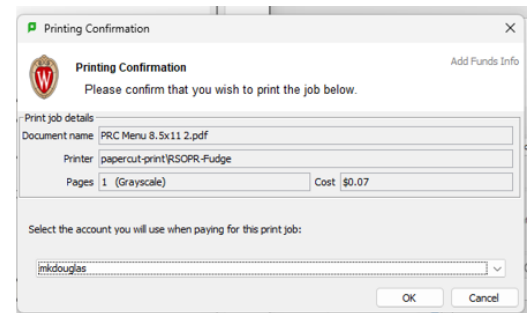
Printing Confirmation

Printing Confirmation

Add Funds Info

Please confirm that you wish to print the job below.

Print job details

| | |
|---|---|
| Document name | PRC Menu 8.5x11 2.pdf |
| Printer | papercut-print\RSOPR-Fudge |
| Pages | 1 (Grayscale) |
| Cost | $0.07 |

Select the account you will use when paying for this print job:

mkdouglas

OK

Cancel